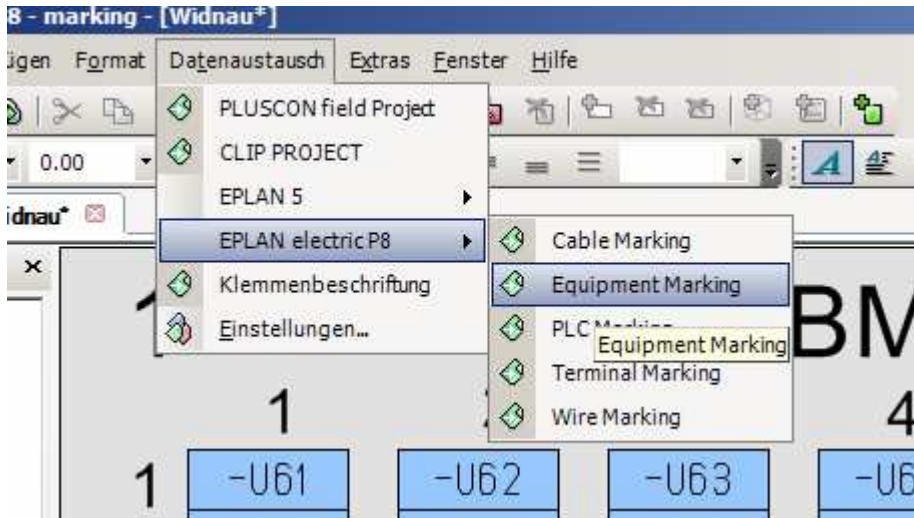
8 - marking - [Widnau*]

ügen Format Datenaustausch Extras Fenster Hilfe

0.00

idnau*

PLUSCON field Project
CLIP PROJECT
EPLAN 5
EPLAN electric P8
Klemmenbeschriftung
Einstellungen...

Cable Marking
Equipment Marking
PLC Marking
Equipment Marking
Terminal Marking
Wire Marking

1
BM
1
4
1
-U61
-U62
-U63
-U6